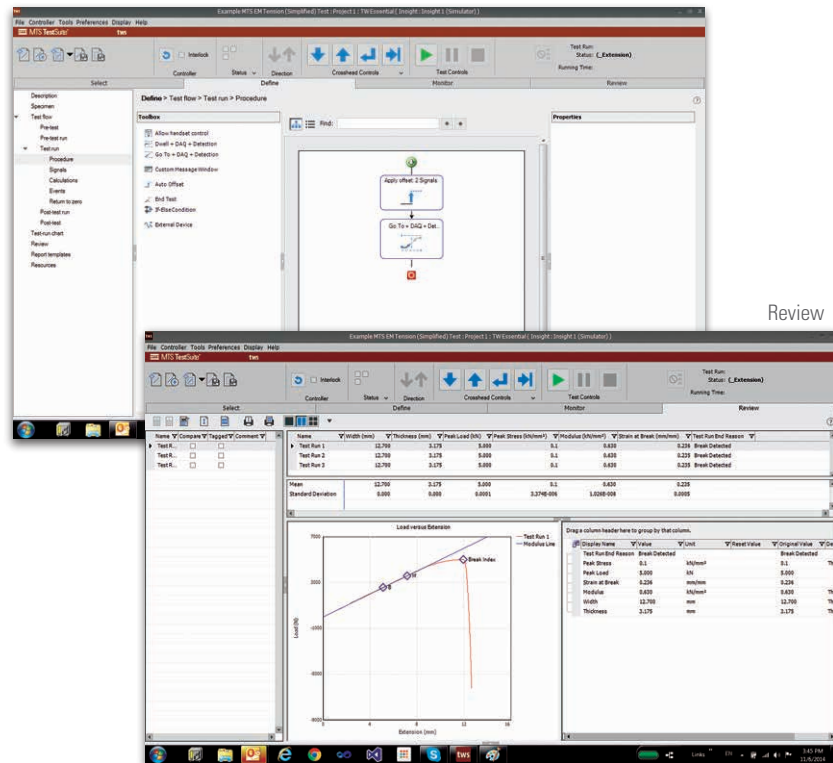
Example MTS EM Tension (Simplified) Test : Project 1 : TW Essential ( Insight : Insight 1 (Simulator) )

File Controller Tools Preferences Display Help

MTS TestSuite tws

Interlock

Controller Status Direction Crosshead Controls Test Controls

Test Run:
Status: (_Extension)
Running Time:

Select Define Monitor Review

Description
Specimen
Test flow
Pre-test
Pre-test run
Test run
Procedure
Signals
Calculations
Events
Return to zero
Post-test run
Post-test
Test-run chart
Review
Report templates
Resources

Define > Test flow > Test run > Procedure

Toolbox

Allow handset control
Dwell + DAQ + Detection
Go To + DAQ + Detection
Custom Message Window
Auto Offset
End Test
If-Else Condition
External Device

Find:

Properties

Apply offset: 2 Signals

Go To + DAQ + Det...

Review

Example MTS EM Tension (Simplified) Test : Project 1 : TW Essential ( Insight : Insight 1 (Simulator) )

File Controller Tools Preferences Display Help

MTS TestSuite tws

Interlock

Controller Status Direction Crosshead Controls Test Controls

Test Run:
Status: (_Extension)
Running Time:

Select Define Monitor Review

| Name | Compare | Tagged | Comment |
|---|---|---|---|
| Test R... | | | |
| Test R... | | | |
| Test R... | | | |

| Name | Width (mm) | Thickness (mm) | Peak Load (kN) | Peak Stress (kN/mm²) | Modulus (kN/mm²) | Strain at Break (mm/mm) | Test Run End Reason |
|---|---|---|---|---|---|---|---|
| Test Run 1 | 12.700 | 3.175 | 5.000 | 0.1 | 0.630 | 0.235 | Break Detected |
| Test Run 2 | 12.700 | 3.175 | 5.000 | 0.1 | 0.630 | 0.235 | Break Detected |
| Test Run 3 | 12.700 | 3.175 | 5.000 | 0.1 | 0.630 | 0.235 | Break Detected |

| | | | | | | |
|---|---|---|---|---|---|---|
| Mean | 12.700 | 3.175 | 5.000 | 0.1 | 0.630 | 0.235 |
| Standard Deviation | 0.000 | 0.000 | 0.0001 | 3.374E-006 | 1.026E-008 | 0.0005 |

Load versus Extension

Test Run 1
Modulus Line

Break Index

7500
2500
-2500
-5000
-7500

Load (kN)

0 4 8 12 16

Extension (mm)

Drag a column header here to group by that column.

| Display Name | Value | Unit | Reset Value | Original Value |
|---|---|---|---|---|
| Test Run End Reason | Break Detected | | | Break Detected |
| Peak Stress | 0.1 | kN/mm² | | 0.1 |
| Peak Load | 5.000 | kN | | 5.000 |
| Strain at Break | 0.236 | mm/mm | | 0.236 |
| Modulus | 0.630 | kN/mm² | | 0.630 |
| Width | 12.700 | mm | | 12.700 |
| Thickness | 3.175 | mm | | 3.175 |

tws

3:45 PM
11/6/2014